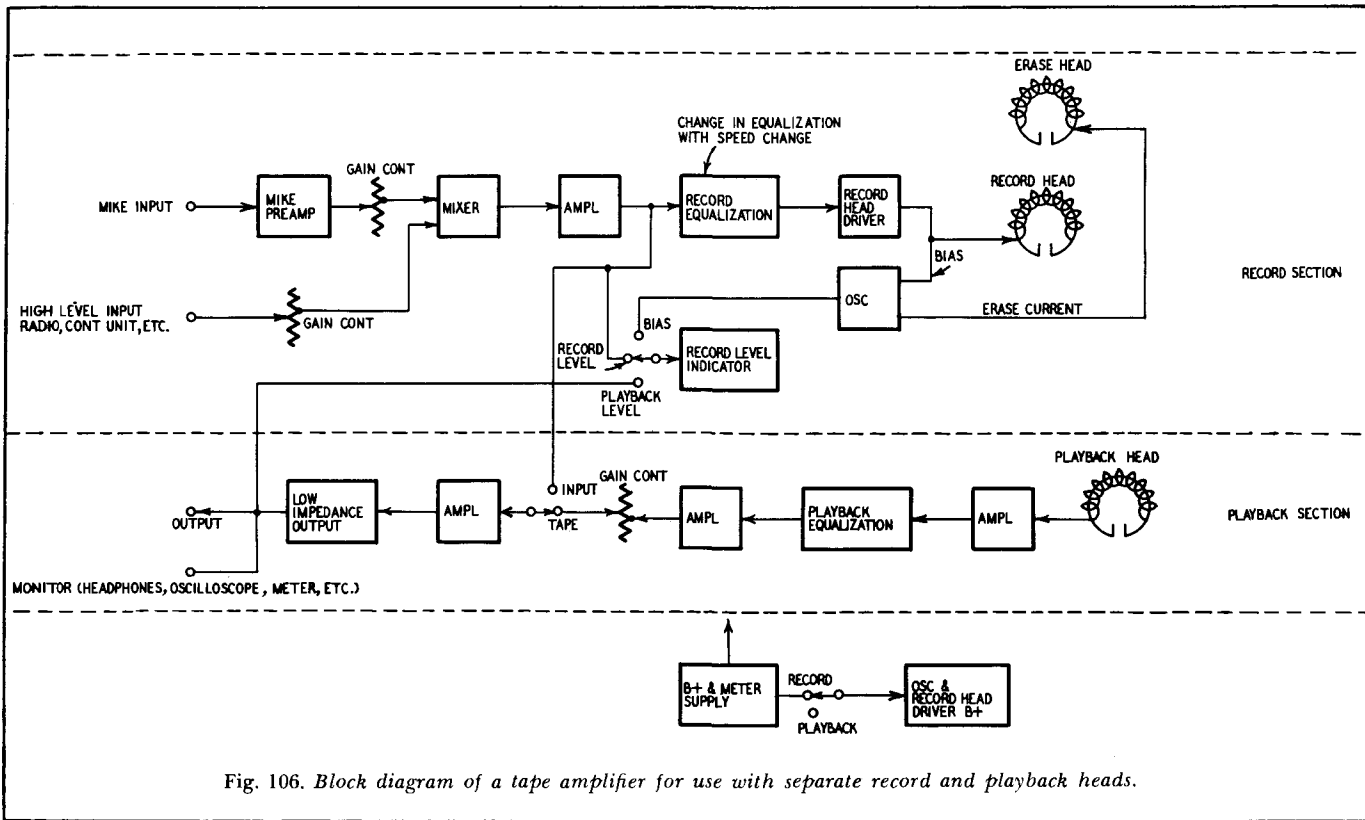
ERASE HEAD

CHANGE IN EQUALIZATION WITH SPEED CHANGE

GAIN CONT

MIKE INPUT

MIKE PREAMP

MIXER

AMPL

RECORD EQUALIZATION

RECORD HEAD DRIVER

RECORD HEAD

BIAS

RECORD SECTION

HIGH LEVEL INPUT RADIO, CONT UNIT, ETC.

GAIN CONT

OSC

ERASE CURRENT

BIAS

RECORD LEVEL

RECORD LEVEL INDICATOR

PLAYBACK LEVEL

PLAYBACK HEAD

GAIN CONT

INPUT

OUTPUT

LOW IMPEDANCE OUTPUT

AMPL

TAPE

AMPL

PLAYBACK EQUALIZATION

AMPL

PLAYBACK SECTION

MONITOR (HEADPHONES, OSCILLOSCOPE, METER, ETC.)

B+ & METER SUPPLY

RECORD

PLAYBACK

OSC & RECORD HEAD DRIVER B+

Fig. 106. Block diagram of a tape amplifier for use with separate record and playback heads.